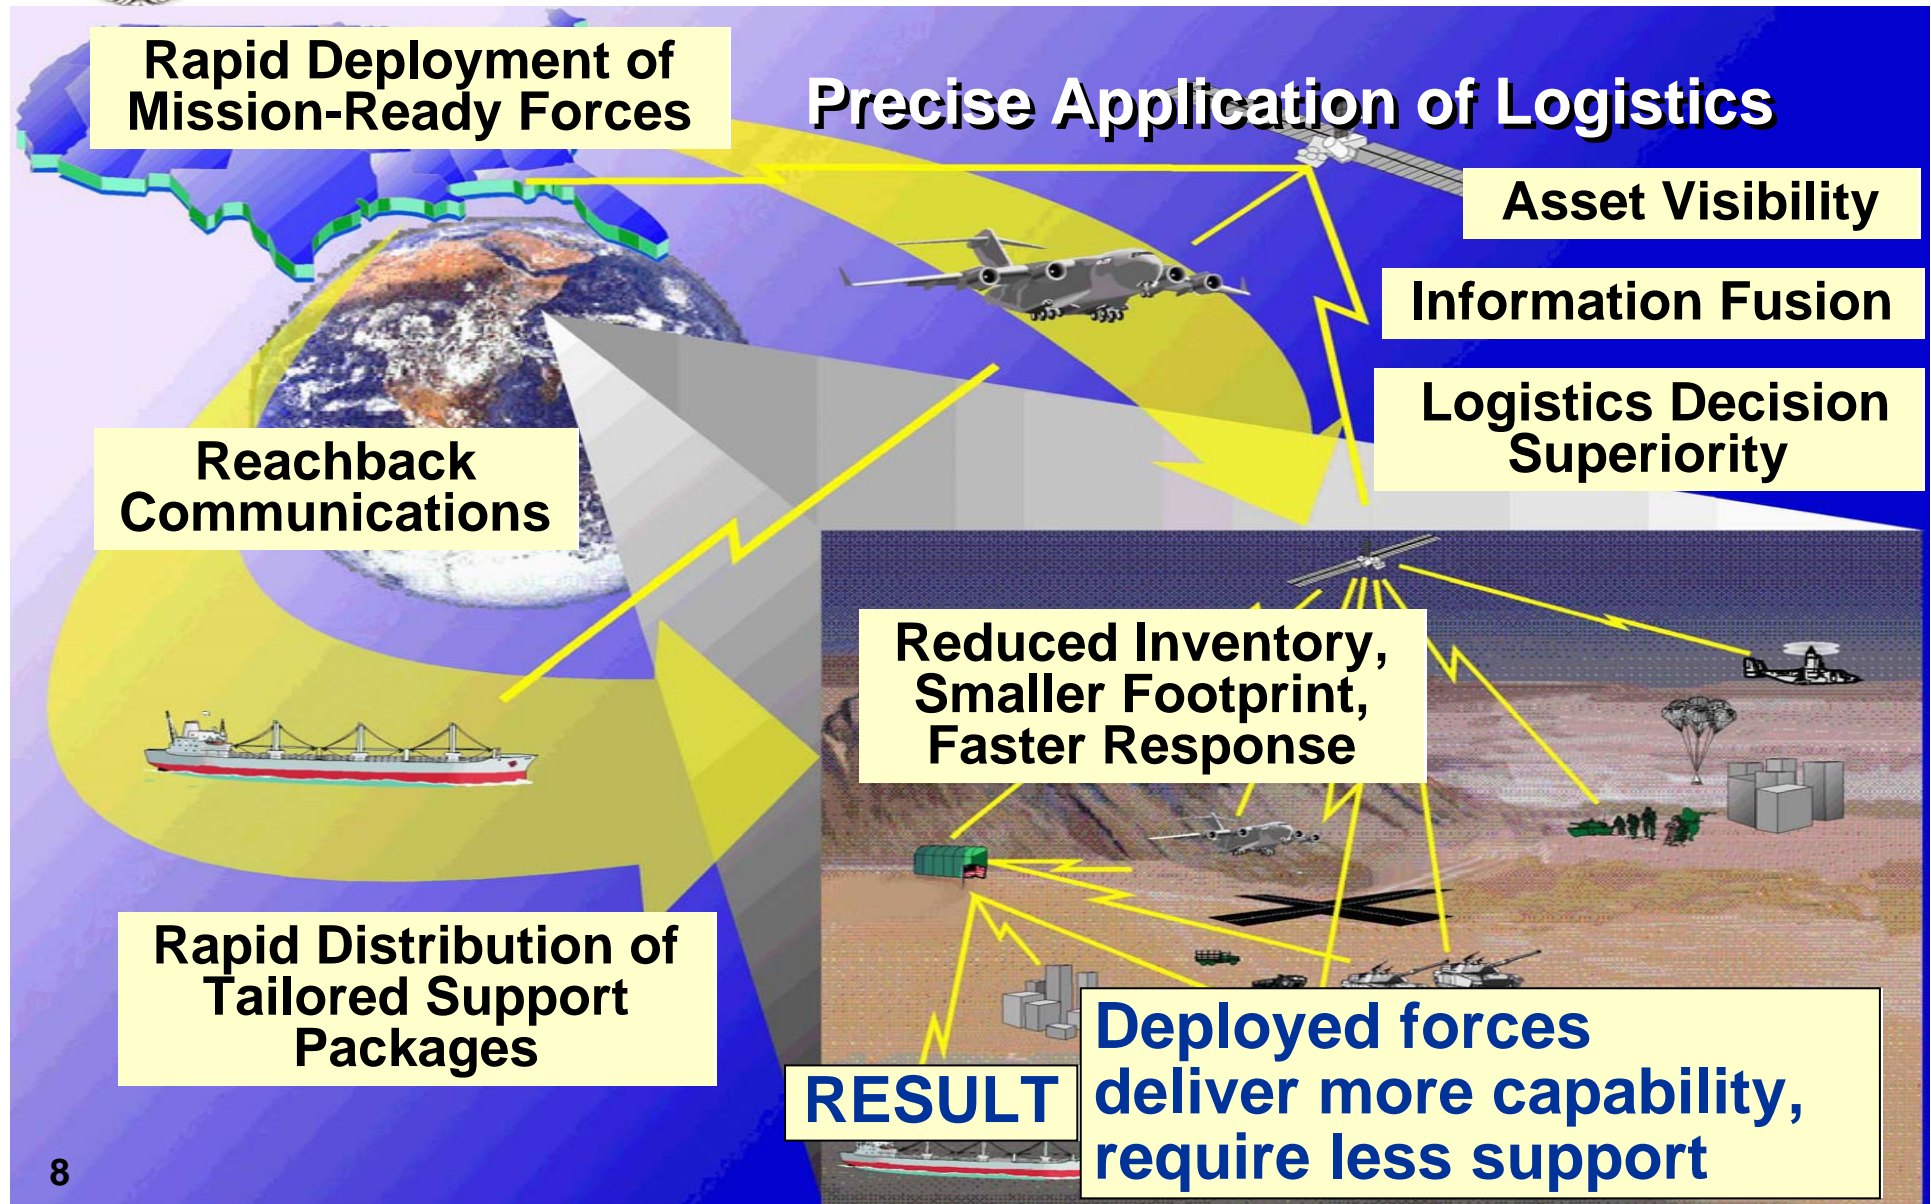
Rapid Deployment of Mission-Ready Forces

Precise Application of Logistics

Asset Visibility

Information Fusion

Logistics Decision Superiority

Reachback Communications

Reduced Inventory, Smaller Footprint, Faster Response

Rapid Distribution of Tailored Support Packages

RESULT

Deployed forces deliver more capability, require less support

8